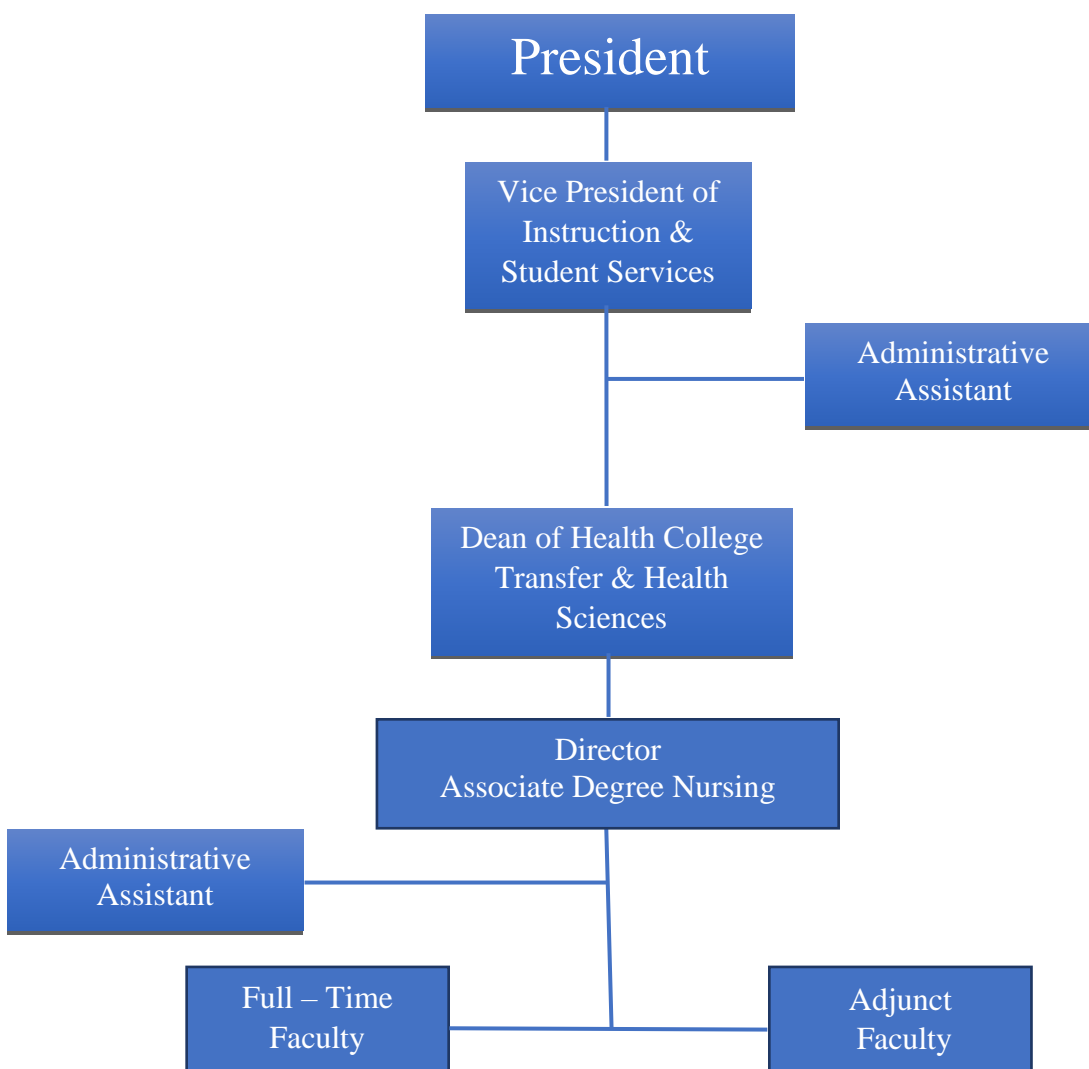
President

Vice President of Instruction & Student Services

Administrative Assistant

Dean of Health College Transfer & Health Sciences

Director
Associate Degree Nursing

Administrative Assistant

Full – Time Faculty

Adjunct Faculty